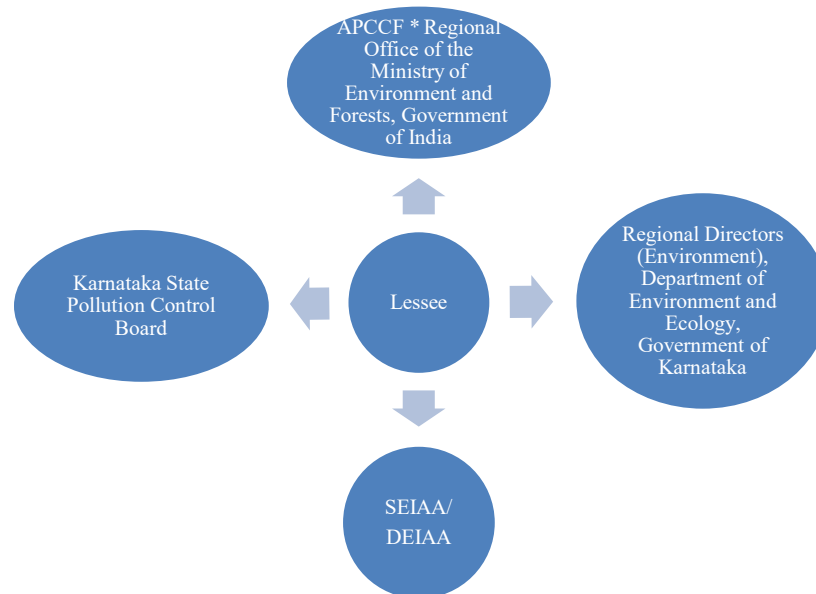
APCCF * Regional Office of the Ministry of Environment and Forests, Government of India

Karnataka State Pollution Control Board

Lessee

Regional Directors (Environment), Department of Environment and Ecology, Government of Karnataka

SEIAA/ DEIAA